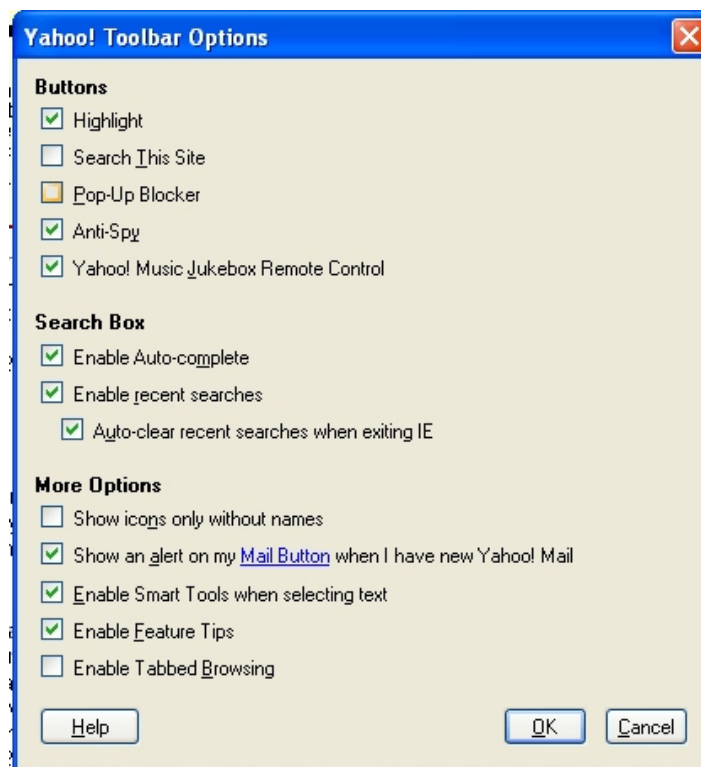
Yahoo! Toolbar Options

Buttons

Highlight

Search This Site

Pop-Up Blocker

Anti-Spy

Yahoo! Music Jukebox Remote Control

Search Box

Enable Auto-complete

Enable recent searches

Auto-clear recent searches when exiting IE

More Options

Show icons only without names

Show an alert on my Mail Button when I have new Yahoo! Mail

Enable Smart Tools when selecting text

Enable Feature Tips

Enable Tabbed Browsing

Help

OK

Cancel